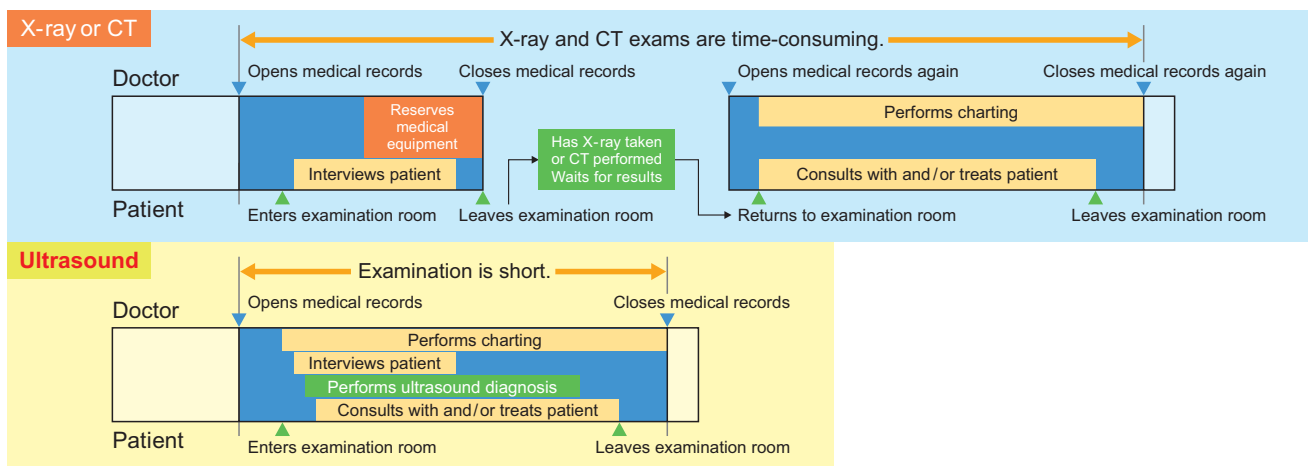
X-ray or CT

X-ray and CT exams are time-consuming.

Doctor

Opens medical records

Closes medical records

Opens medical records again

Closes medical records again

Reserves medical equipment

Performs charting

Has X-ray taken or CT performed Waits for results

Interviews patient

Consults with and/or treats patient

Patient

Enters examination room

Leaves examination room

Returns to examination room

Leaves examination room

Ultrasound

Examination is short.

Doctor

Opens medical records

Closes medical records

Performs charting

Interviews patient

Performs ultrasound diagnosis

Consults with and/or treats patient

Patient

Enters examination room

Leaves examination room